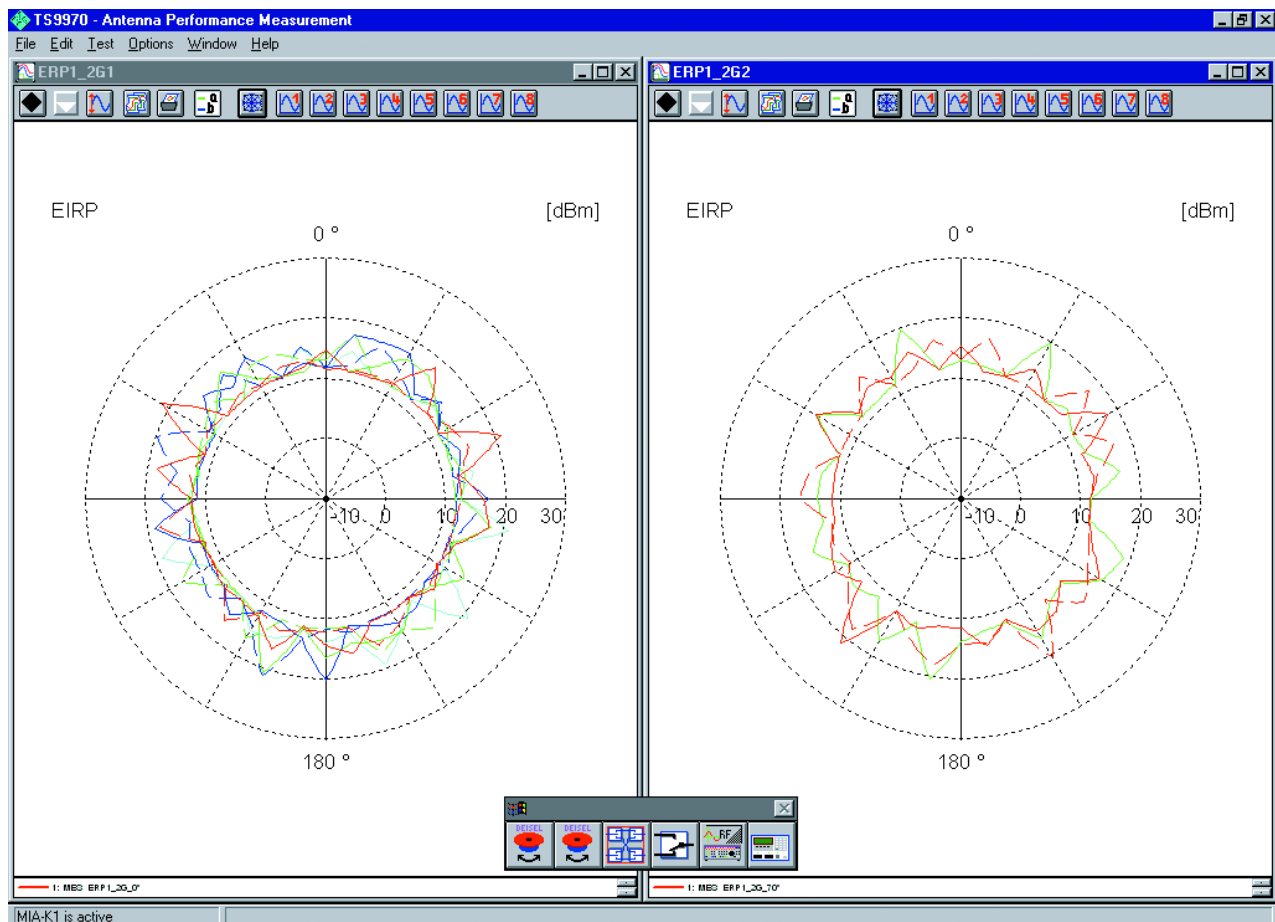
TS9970 - Antenna Performance Measurement

File Edit Test Options Window Help

ERP1_2G1

EIRP

[dBm]

0 °

-10 0 10 20 30

180 °

1: MES ERP1_2G_0°

ERP1_2G2

EIRP

[dBm]

0 °

-10 0 10 20 30

180 °

1: MES ERP1_2G_70°

DEISEL

DEISEL

RF

MIA-K1 is active